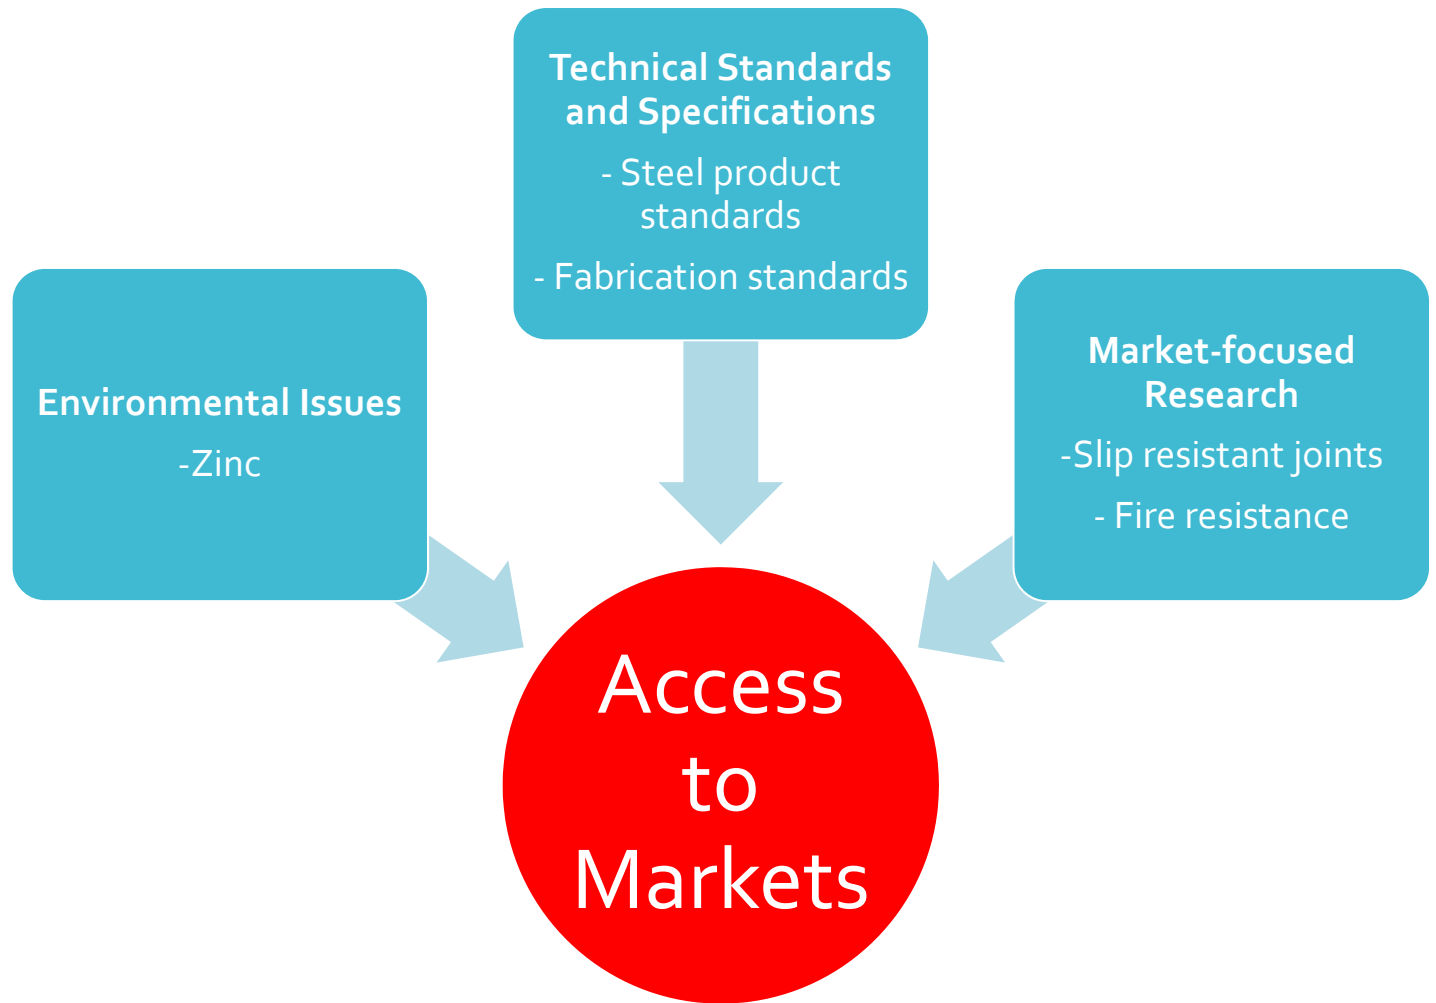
Technical Standards and Specifications

- Steel product standards

- Fabrication standards

Environmental Issues

-Zinc

Market-focused Research

-Slip resistant joints

- Fire resistance

Access to Markets